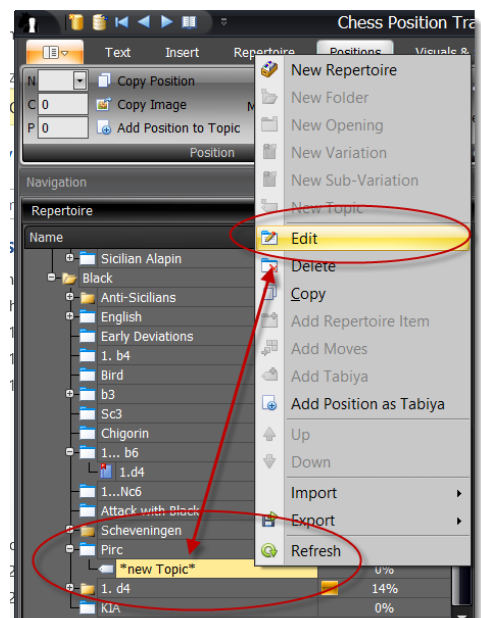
Chess Position Tra

Text Insert Repertoire Positions Visuals &

N
C 0
P 0

Copy Position
Copy Image
Add Position to Topic

Position

Navigation

Repertoire

Name

Sicilian Alapin
Black
Anti-Sicilians
English
Early Deviations
1. b4
Bird
b3
Sc3
Chigorin
1... b6
1.d4
1...Nc6
Attack with Black
Scheveningen
Pirc
*new Topic*
1. d4
KIA

0%
14%
0%

New Repertoire
New Folder
New Opening
New Variation
New Sub-Variation
New Topic
Edit
Delete
Copy
Add Repertoire Item
Add Moves
Add Tabiya
Add Position as Tabiya
Up
Down
Import
Export
Refresh